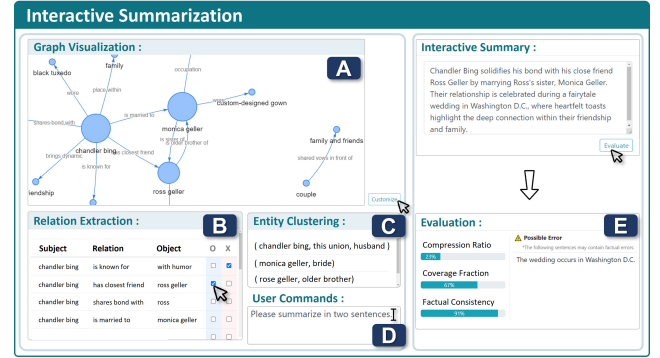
Interactive Summarization

Graph Visualization :

A

black tuxedo
family
occupation
wore
place within
custom-designed gown
shares bond with
is married to
monica geller
is sister of
is older brother of
brings dynamic
has closest friend
chandler bing
is known for
iendship
ross geller
family and friends
shared vows in front of
couple
Customize

Interactive Summary :

Chandler Bing solidifies his bond with his close friend Ross Geller by marrying Ross's sister, Monica Geller. Their relationship is celebrated during a fairytale wedding in Washington D.C., where heartfelt toasts highlight the deep connection within their friendship and family.

Evaluate

Relation Extraction :

B

| Subject | Relation | Object | O | X |
|---|---|---|---|---|
| chandler bing | is known for | with humor | ☐ | ☑ |
| chandler bing | has closest friend | ross geller | ☑ | ☐ |
| chandler bing | shares bond with | ross | ☐ | ☐ |
| chandler bing | is married to | monica geller | ☐ | ☐ |

Entity Clustering :

C

( chandler bing, this union, husband )
( monica geller, bride)
( rose geller, older brother)

User Commands :

Please summarize in two sentences.

D

Evaluation :

E

Compression Ratio
23%
Coverage Fraction
67%
Factual Consistency
91%

Possible Error
*The following sentences may contain factual errors.
The wedding occurs in Washington D.C.